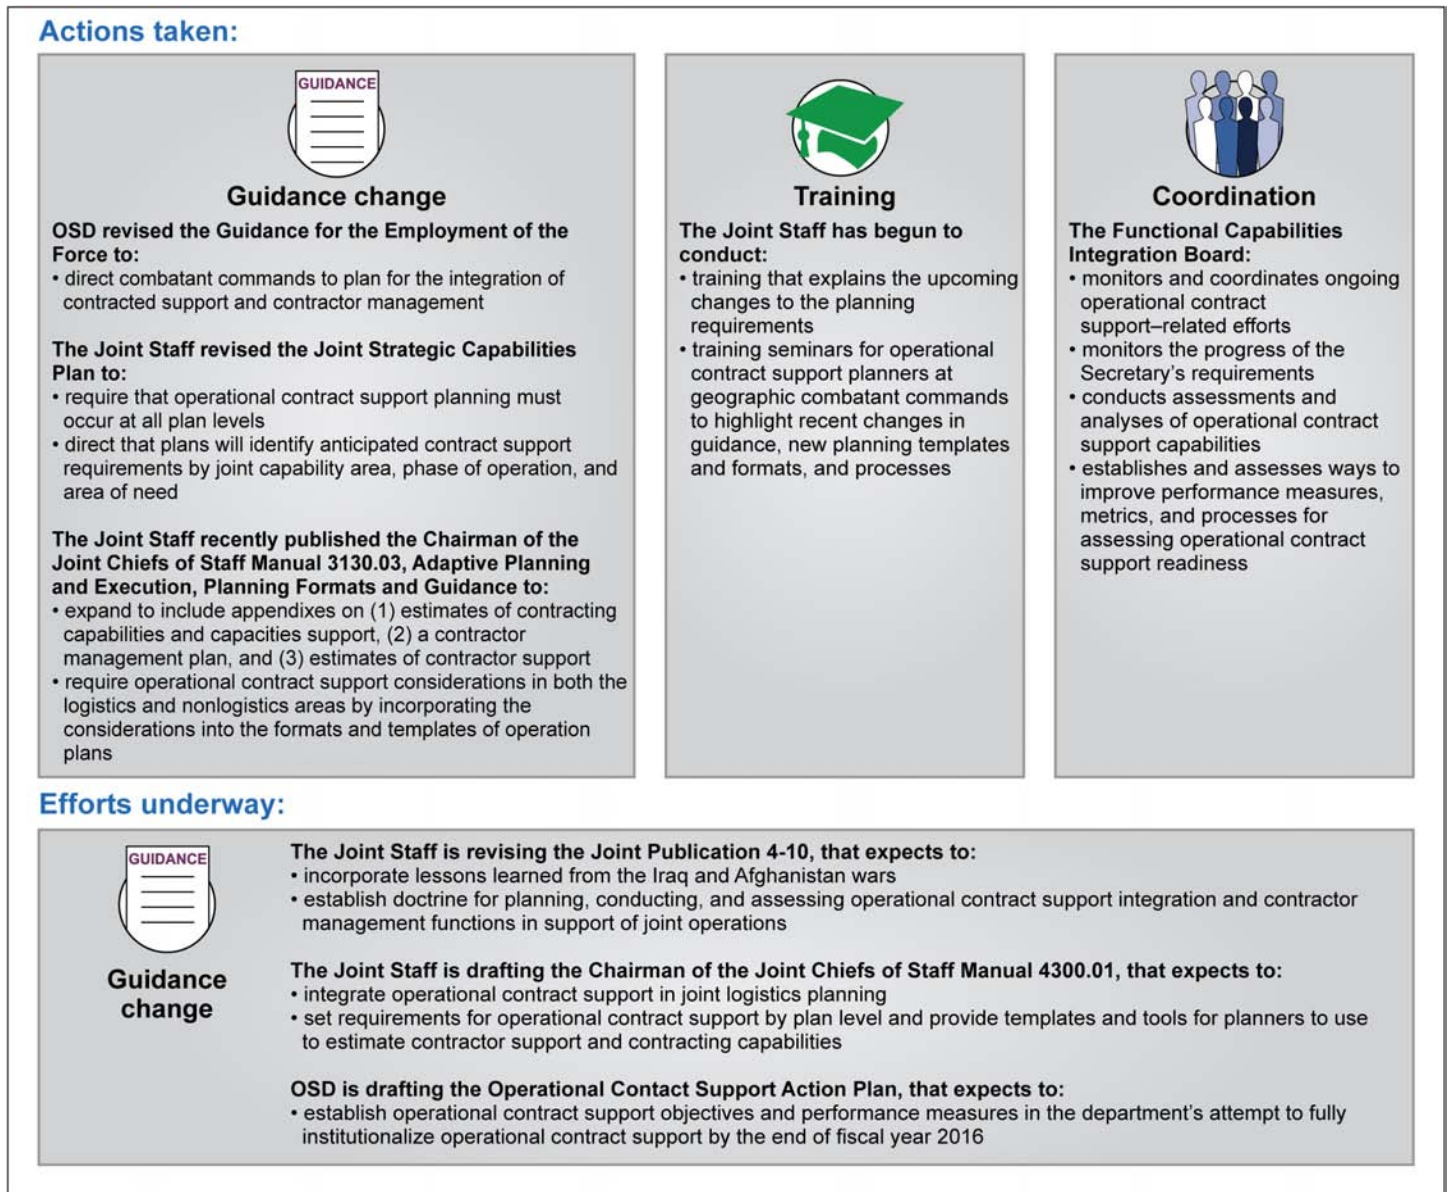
Actions taken:

GUIDANCE

Guidance change

OSD revised the Guidance for the Employment of the Force to:
• direct combatant commands to plan for the integration of contracted support and contractor management

The Joint Staff revised the Joint Strategic Capabilities Plan to:
• require that operational contract support planning must occur at all plan levels
• direct that plans will identify anticipated contract support requirements by joint capability area, phase of operation, and area of need

The Joint Staff recently published the Chairman of the Joint Chiefs of Staff Manual 3130.03, Adaptive Planning and Execution, Planning Formats and Guidance to:
• expand to include appendixes on (1) estimates of contracting capabilities and capacities support, (2) a contractor management plan, and (3) estimates of contractor support
• require operational contract support considerations in both the logistics and nonlogistics areas by incorporating the considerations into the formats and templates of operation plans

Training

The Joint Staff has begun to conduct:
• training that explains the upcoming changes to the planning requirements
• training seminars for operational contract support planners at geographic combatant commands to highlight recent changes in guidance, new planning templates and formats, and processes

Coordination

The Functional Capabilities Integration Board:
• monitors and coordinates ongoing operational contract support–related efforts
• monitors the progress of the Secretary's requirements
• conducts assessments and analyses of operational contract support capabilities
• establishes and assesses ways to improve performance measures, metrics, and processes for assessing operational contract support readiness

Efforts underway:

GUIDANCE

Guidance change

The Joint Staff is revising the Joint Publication 4-10, that expects to:
• incorporate lessons learned from the Iraq and Afghanistan wars
• establish doctrine for planning, conducting, and assessing operational contract support integration and contractor management functions in support of joint operations

The Joint Staff is drafting the Chairman of the Joint Chiefs of Staff Manual 4300.01, that expects to:
• integrate operational contract support in joint logistics planning
• set requirements for operational contract support by plan level and provide templates and tools for planners to use to estimate contractor support and contracting capabilities

OSD is drafting the Operational Contact Support Action Plan, that expects to:
• establish operational contract support objectives and performance measures in the department's attempt to fully institutionalize operational contract support by the end of fiscal year 2016